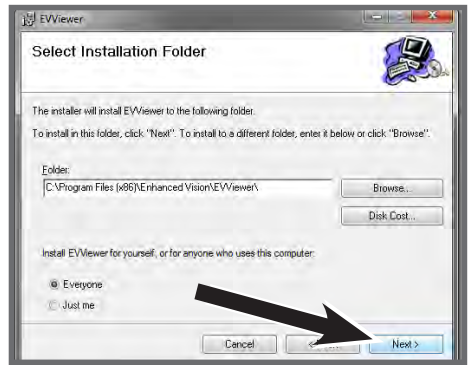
EVViewer

Select Installation Folder

The installer will install EVViewer to the following folder.

To install in this folder, click "Next". To install to a different folder, enter it below or click "Browse".

Folder:

C:\Program Files (x86)\Enhanced Vision\EVViewer\

Browse...

Disk Cost...

Install EVViewer for yourself, or for anyone who uses this computer:

Everyone

Just me

Cancel

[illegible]

Next >